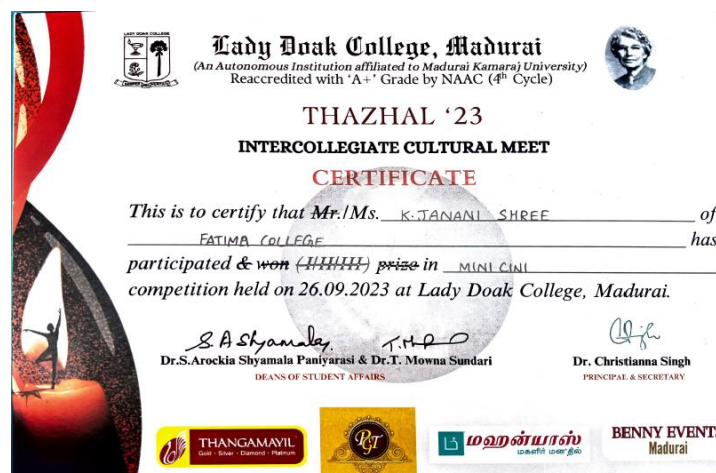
LADY DOAK COLLEGE

Lady Doak College, Madurai
(An Autonomous Institution affiliated to Madurai Kamaraj University)
Reaccredited with 'A+' Grade by NAAC ($4^{th}$ Cycle)

THAZHAL '23

INTERCOLLEGIATE CULTURAL MEET

CERTIFICATE

This is to certify that ~~Mr.~~/Ms. K. JANANI SHREE of FATIMA COLLEGE has participated ~~& won (I/II/III) prize~~ in MINI CINI competition held on 26.09.2023 at Lady Doak College, Madurai.

S.A.Shyamala T.M.

Dr.S.Arockia Shyamala Paniyarasi & Dr.T. Mowna Sundari
DEANS OF STUDENT AFFAIRS

Dr. Christianna Singh
PRINCIPAL & SECRETARY

THANGAMAYIL
Gold · Silver · Diamond · Platinum

RT

மஹன்யாஸ்
மகளிர் மனதில்

BENNY EVENTS
Madurai